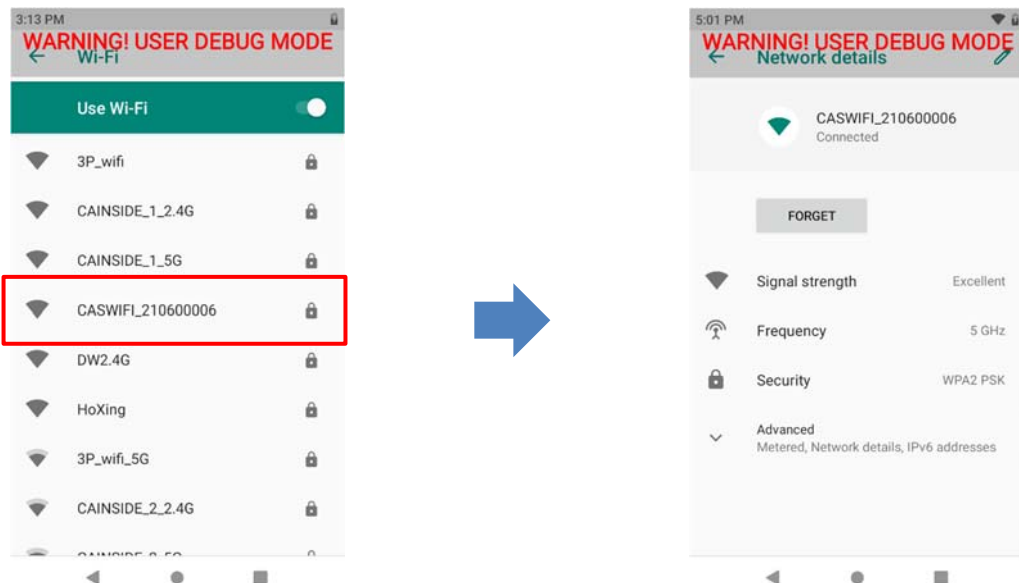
3:13 PM
WARNING! USER DEBUG MODE
Wi-Fi
Use Wi-Fi
3P_wifi
CAINSIDE_1_2.4G
CAINSIDE_1_5G
CASWIFI_210600006
DW2.4G
HoXing
3P_wifi_5G
CAINSIDE_2_2.4G
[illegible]

5:01 PM
WARNING! USER DEBUG MODE
Network details
CASWIFI_210600006
Connected
FORGET
Signal strength Excellent
Frequency 5 GHz
Security WPA2 PSK
Advanced
Metered, Network details, IPv6 addresses